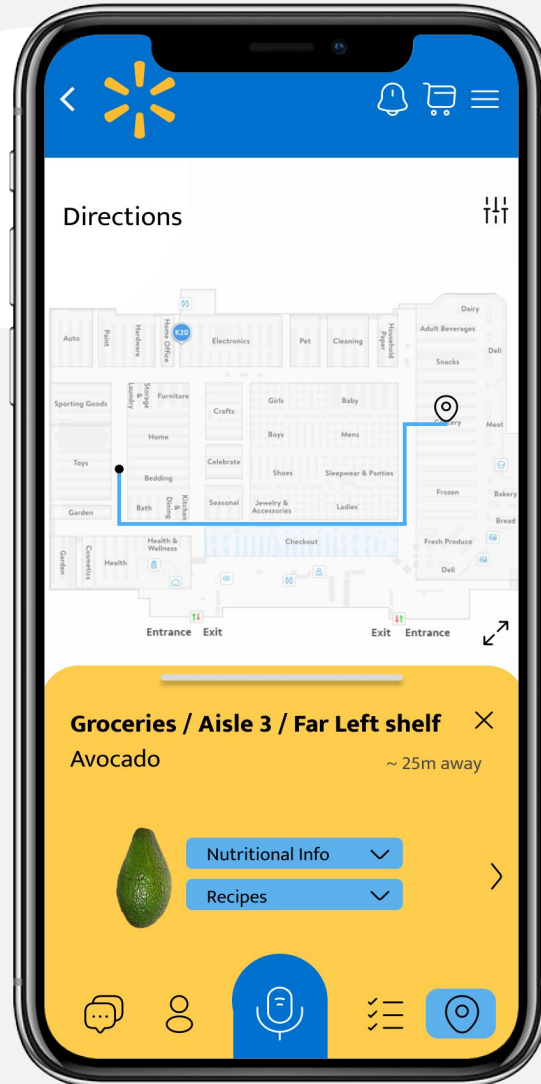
Directions

Dairy
Adult Beverages
Auto
Paint
Hardware
Home Office
K20
Electronics
Pet
Cleaning
Household Paper
Deli
Snacks
Sporting Goods
Storage & Laundry
Furniture
Crafts
Girls
Baby
Grocery
Meat
Home
Boys
Mens
Toys
Celebrate
Bedding
Shoes
Sleepwear & Panties
Frozen
Bakery
Garden
Bath
Kitchen & Dining
Seasonal
Jewelry & Accessories
Ladies
Bread
Health & Wellness
Checkout
Fresh Produce
Garden
Cosmetics
Health
Deli
Entrance
Exit
Exit
Entrance

Groceries / Aisle 3 / Far Left shelf
Avocado
~ 25m away

Nutritional Info
Recipes